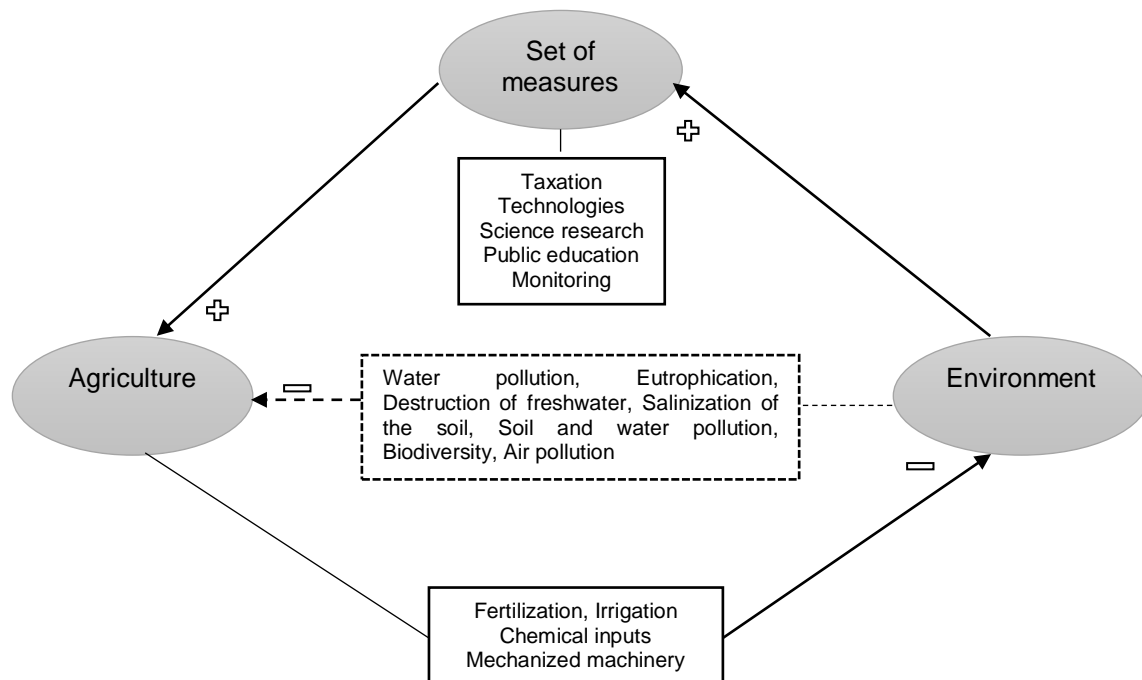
Set of measures

+

Taxation
Technologies
Science research
Public education
Monitoring

+

Agriculture

−

Water pollution, Eutrophication, Destruction of freshwater, Salinization of the soil, Soil and water pollution, Biodiversity, Air pollution

Environment

−

Fertilization, Irrigation
Chemical inputs
Mechanized machinery